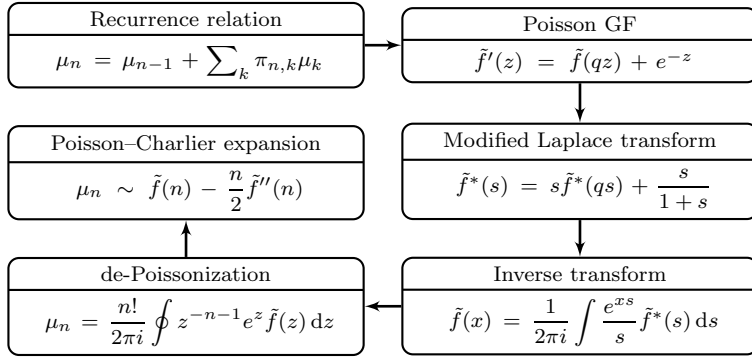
Recurrence relation

$\mu_n = \mu_{n-1} + \sum_k \pi_{n,k}\mu_k$

Poisson GF

$\tilde{f}'(z) = \tilde{f}(qz) + e^{-z}$

Modified Laplace transform

$\tilde{f}^*(s) = s\tilde{f}^*(qs) + \frac{s}{1+s}$

Inverse transform

$\tilde{f}(x) = \frac{1}{2\pi i}\int \frac{e^{xs}}{s}\tilde{f}^*(s)\,\mathrm{d}s$

de-Poissonization

$\mu_n = \frac{n!}{2\pi i}\oint z^{-n-1}e^z\tilde{f}(z)\,\mathrm{d}z$

Poisson–Charlier expansion

$\mu_n \sim \tilde{f}(n) - \frac{n}{2}\tilde{f}''(n)$